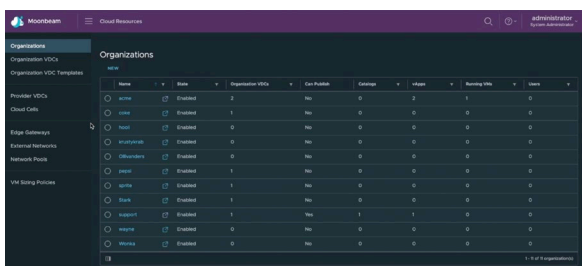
Moonbeam Cloud Resources administrator System Administrator

Organizations
Organization VDCs
Organization VDC Templates

Provider VDCs
Cloud Cells

Edge Gateways
External Networks
Network Pools

VM Sizing Policies

Organizations

NEW

| | Name | | State | Organization VDCs | Can Publish | Catalogs | vApps | Running VMs | Users |
|---|---|---|---|---|---|---|---|---|---|
| ○ | acme | | Enabled | 2 | No | 0 | 2 | 1 | 0 |
| ○ | coke | | Enabled | 1 | No | 0 | 0 | 0 | 0 |
| ○ | hooli | | Enabled | 0 | No | 0 | 0 | 0 | 0 |
| ○ | krustykrab | | Enabled | 0 | No | 0 | 0 | 0 | 0 |
| ○ | Ollivanders | | Enabled | 0 | No | 0 | 0 | 0 | 0 |
| ○ | pepsi | | Enabled | 1 | No | 0 | 0 | 0 | 0 |
| ○ | sprite | | Enabled | 1 | No | 0 | 0 | 0 | 0 |
| ○ | Stark | | Enabled | 1 | No | 0 | 0 | 0 | 0 |
| ○ | support | | Enabled | 1 | Yes | 1 | 1 | 0 | 0 |
| ○ | wayne | | Enabled | 0 | No | 0 | 0 | 0 | 0 |
| ○ | Wonka | | Enabled | 0 | No | 0 | 0 | 0 | 0 |

1 - 11 of 11 organization(s)